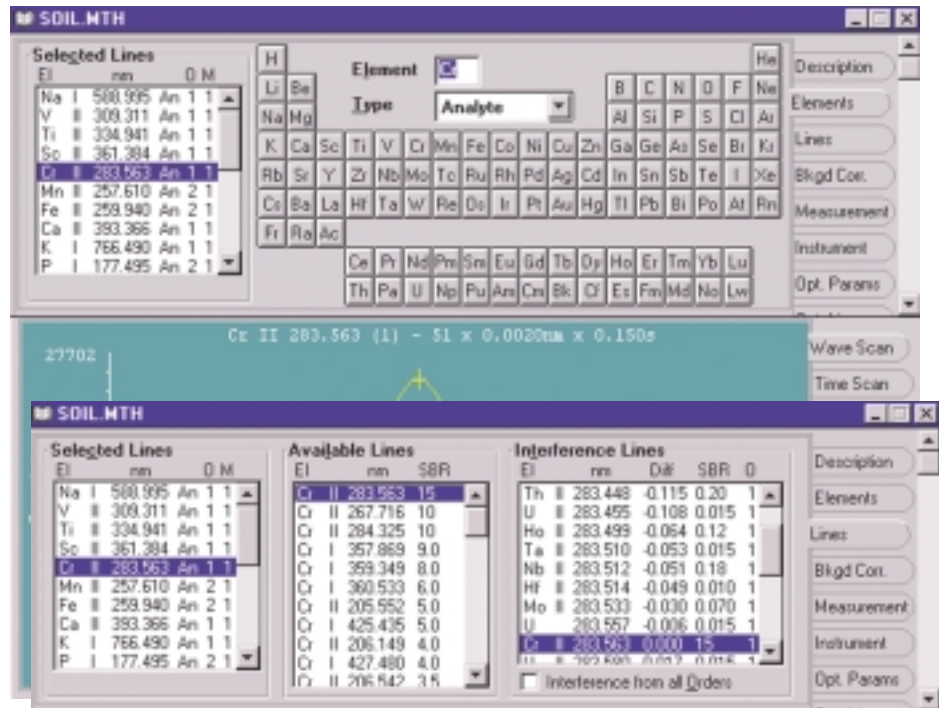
SOIL.MTH

Selected Lines
El nm O M
Na I 588.995 An 1 1
V II 309.311 An 1 1
Ti II 334.941 An 1 1
Sc II 361.384 An 1 1
Cr II 283.563 An 1 1
Mn II 257.610 An 2 1
Fe II 259.940 An 2 1
Ca II 393.366 An 1 1
K I 766.490 An 1 1
P I 177.495 An 2 1

H He
Li Be B C N O F Ne
Na Mg Al Si P S Cl Ar
K Ca Sc Ti V Cr Mn Fe Co Ni Cu Zn Ga Ge As Se Br Kr
Rb Sr Y Zr Nb Mo Tc Ru Rh Pd Ag Cd In Sn Sb Te I Xe
Cs Ba La Hf Ta W Re Os Ir Pt Au Hg Tl Pb Bi Po At Rn
Fr Ra Ac
Ce Pr Nd Pm Sm Eu Gd Tb Dy Ho Er Tm Yb Lu
Th Pa U Np Pu Am Cm Bk Cf Es Fm Md No Lw

Element Cr
Type Analyte

Description
Elements
Lines
Bkgd Corr.
Measurement
Instrument
Opt. Params

Cr II 283.563 (1) - 51 x 0.0020nm x 0.150s
27702

Wave Scan
Time Scan

SOIL.MTH

Selected Lines
El nm O M
Na I 588.995 An 1 1
V II 309.311 An 1 1
Ti II 334.941 An 1 1
Sc II 361.384 An 1 1
Cr II 283.563 An 1 1
Mn II 257.610 An 2 1
Fe II 259.940 An 2 1
Ca II 393.366 An 1 1
K I 766.490 An 1 1
P I 177.495 An 2 1

Available Lines
El nm SBR
Cr II 283.563 15
Cr II 267.716 10
Cr II 284.325 10
Cr I 357.869 9.0
Cr I 359.349 8.0
Cr I 360.533 6.0
Cr II 205.552 5.0
Cr I 425.435 5.0
Cr II 206.149 4.0
Cr I 427.480 4.0
Cr II 206.542 3.5

Interference Lines
El nm Diff SBR O
Th II 283.448 -0.115 0.20 1
U II 283.455 -0.108 0.015 1
Ho II 283.499 -0.064 0.12 1
Ta II 283.510 -0.053 0.015 1
Nb II 283.512 -0.051 0.18 1
Hf II 283.514 -0.049 0.010 1
Mo II 283.533 -0.030 0.070 1
U 283.557 -0.006 0.015 1
Cr II 283.563 0.000 15 1
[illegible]

Interference from all Orders

Description
Elements
Lines
Bkgd Corr.
Measurement
Instrument
Opt. Params